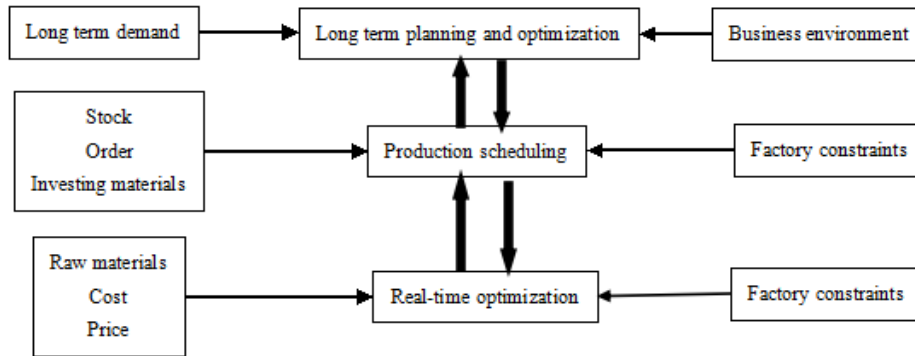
Long term demand

Long term planning and optimization

Business environment

Stock
Order
Investing materials

Production scheduling

Factory constraints

Raw materials
Cost
Price

Real-time optimization

Factory constraints